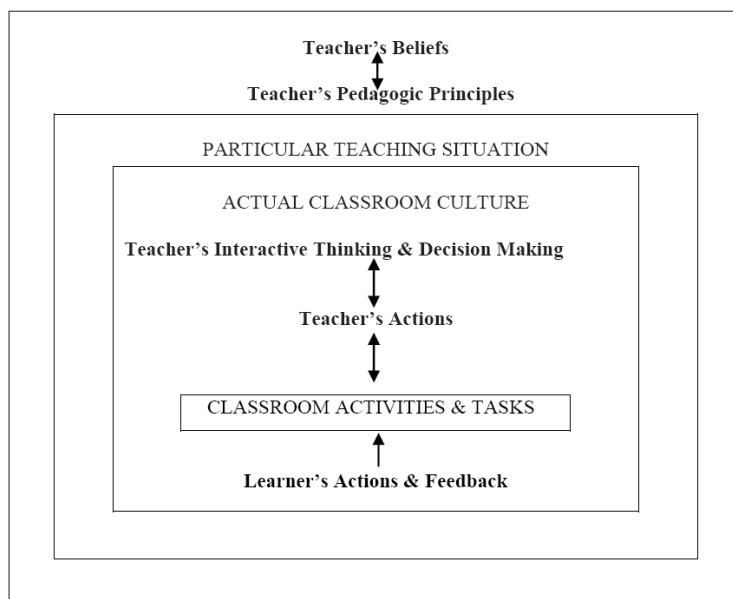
Teacher's Beliefs

Teacher's Pedagogic Principles

PARTICULAR TEACHING SITUATION

ACTUAL CLASSROOM CULTURE

Teacher's Interactive Thinking & Decision Making

Teacher's Actions

CLASSROOM ACTIVITIES & TASKS

Learner's Actions & Feedback